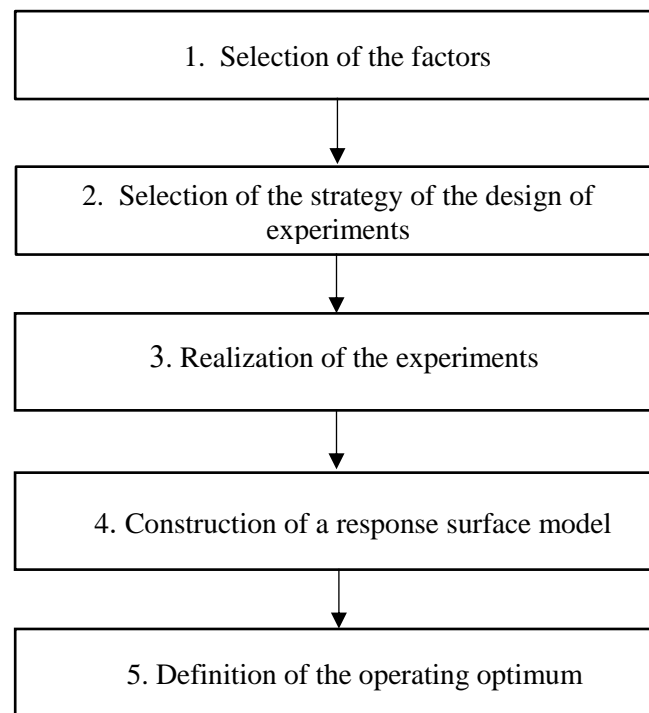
1. Selection of the factors

2. Selection of the strategy of the design of experiments

3. Realization of the experiments

4. Construction of a response surface model

5. Definition of the operating optimum